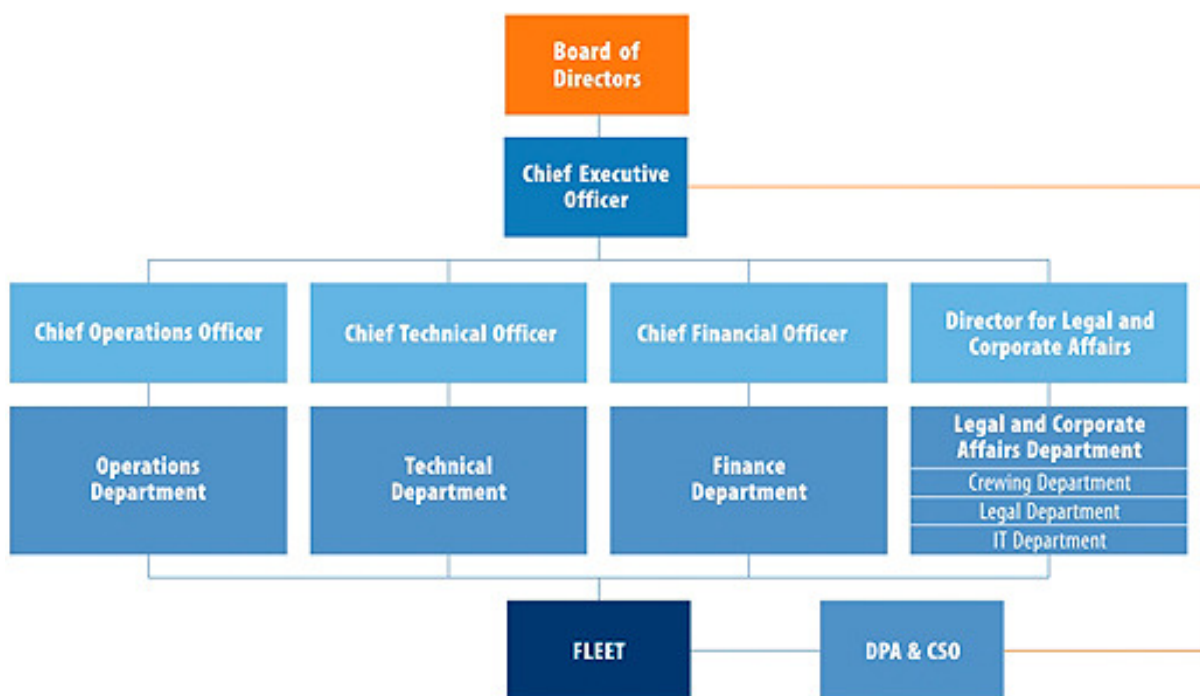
Board of Directors

Chief Executive Officer

Chief Operations Officer

Chief Technical Officer

Chief Financial Officer

Director for Legal and Corporate Affairs

Operations Department

Technical Department

Finance Department

Legal and Corporate Affairs Department

Crewing Department

Legal Department

IT Department

FLEET

DPA & CSO